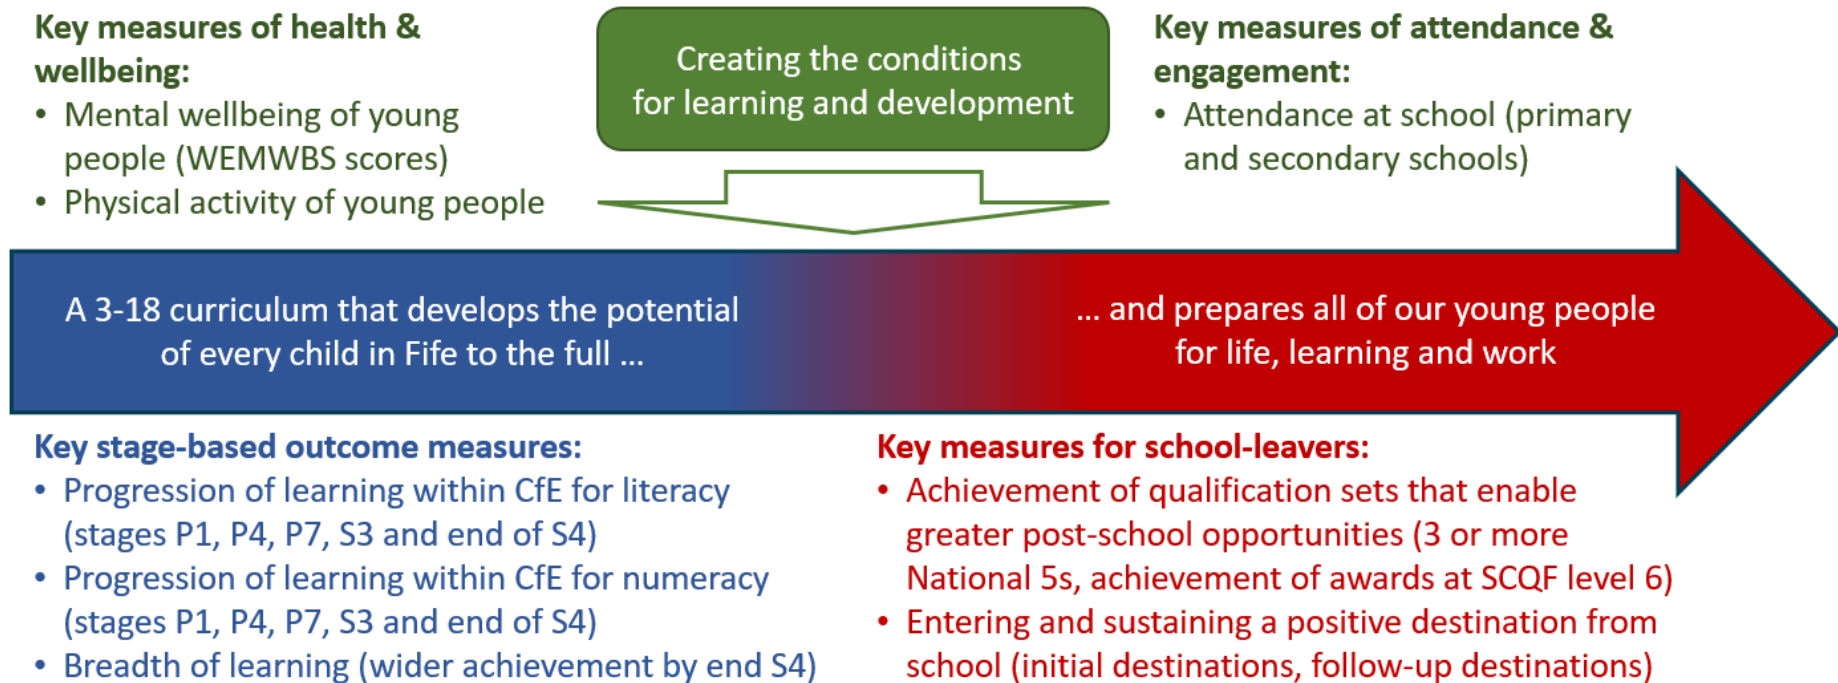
Key measures of health & wellbeing:
• Mental wellbeing of young people (WEMWBS scores)
• Physical activity of young people

Creating the conditions for learning and development

Key measures of attendance & engagement:
• Attendance at school (primary and secondary schools)

A 3-18 curriculum that develops the potential of every child in Fife to the full ...

... and prepares all of our young people for life, learning and work

Key stage-based outcome measures:
• Progression of learning within CfE for literacy (stages P1, P4, P7, S3 and end of S4)
• Progression of learning within CfE for numeracy (stages P1, P4, P7, S3 and end of S4)
• Breadth of learning (wider achievement by end S4)

Key measures for school-leavers:
• Achievement of qualification sets that enable greater post-school opportunities (3 or more National 5s, achievement of awards at SCQF level 6)
• Entering and sustaining a positive destination from school (initial destinations, follow-up destinations)